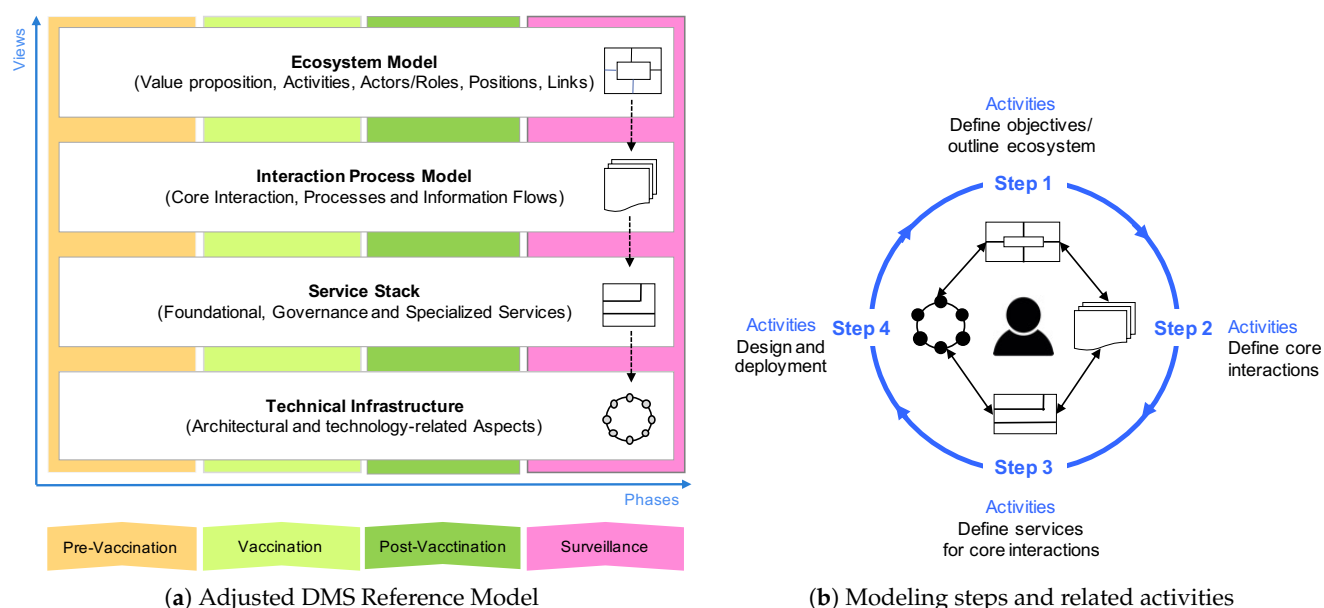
Views

Ecosystem Model
(Value proposition, Activities, Actors/Roles, Positions, Links)

Interaction Process Model
(Core Interaction, Processes and Information Flows)

Service Stack
(Foundational, Governance and Specialized Services)

Technical Infrastructure
(Architectural and technology-related Aspects)

Phases

Pre-Vaccination

Vaccination

Post-Vacctination

Surveillance

(**a**) Adjusted DMS Reference Model

Activities
Define objectives/ outline ecosystem

Step 1

Step 2

Activities
Define core interactions

Step 3

Activities
Define services for core interactions

Step 4

Activities
Design and deployment

(**b**) Modeling steps and related activities